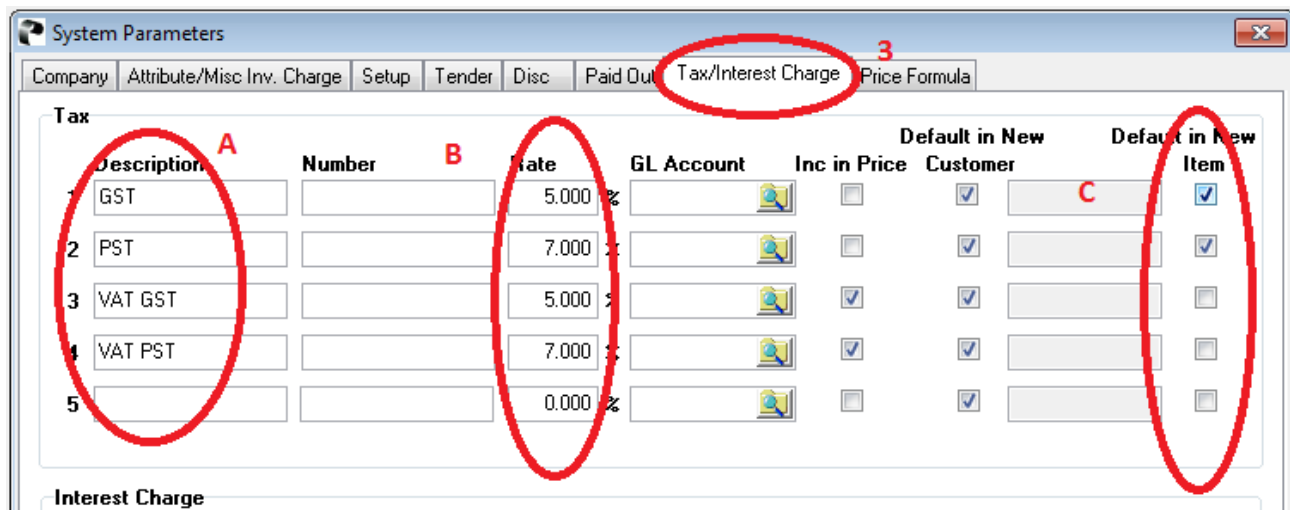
System Parameters

Company | Attribute/Misc Inv. Charge | Setup | Tender | Disc | Paid Out | Tax/Interest Charge | Price Formula

3

Tax

A B C

| | Description | Number | Rate | GL Account | Inc in Price | Default in New Customer | | Default in New Item |
|---|---|---|---|---|---|---|---|---|
| 1 | GST | | 5.000 % | | | | | |
| 2 | PST | | 7.000 % | | | | | |
| 3 | VAT GST | | 5.000 % | | | | | |
| 4 | VAT PST | | 7.000 % | | | | | |
| 5 | | | 0.000 % | | | | | |

Interest Charge